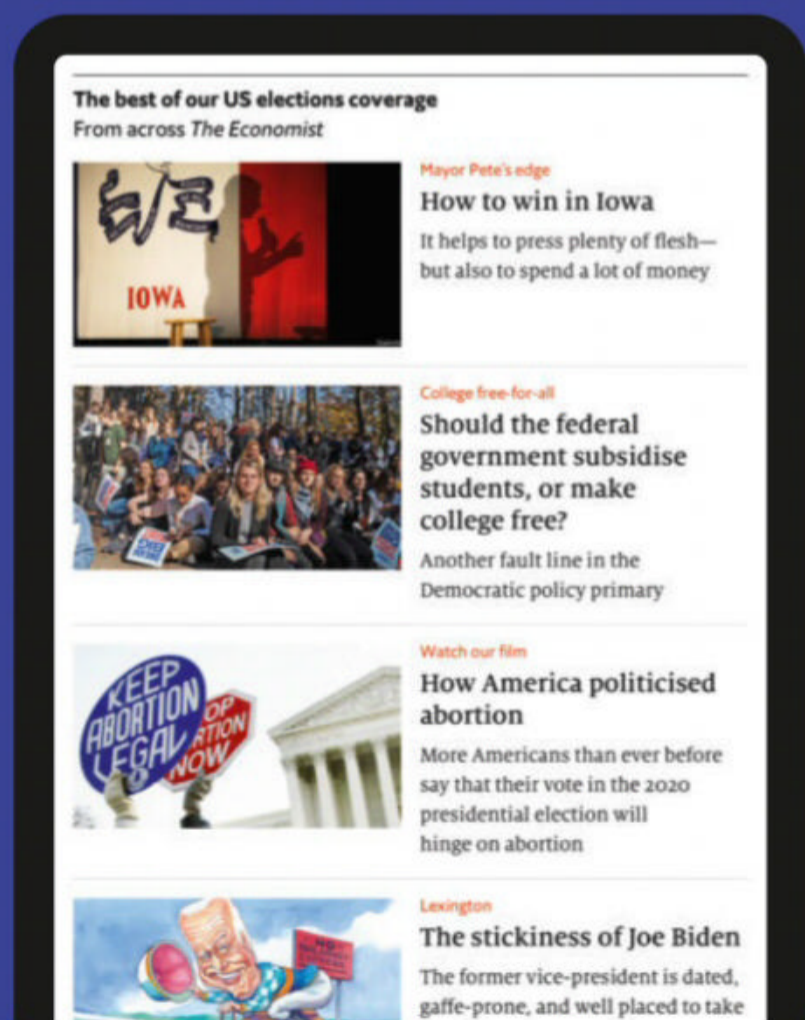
The best of our US elections coverage
From across The Economist

IOWA

Mayor Pete's edge
How to win in Iowa
It helps to press plenty of flesh—but also to spend a lot of money

College free-for-all
Should the federal government subsidise students, or make college free?
Another fault line in the Democratic policy primary

KEEP ABORTION LEGAL
STOP ABORTION NOW

Watch our film
How America politicised abortion
More Americans than ever before say that their vote in the 2020 presidential election will hinge on abortion

Lexington
The stickiness of Joe Biden
The former vice-president is dated, gaffe-prone, and well placed to take